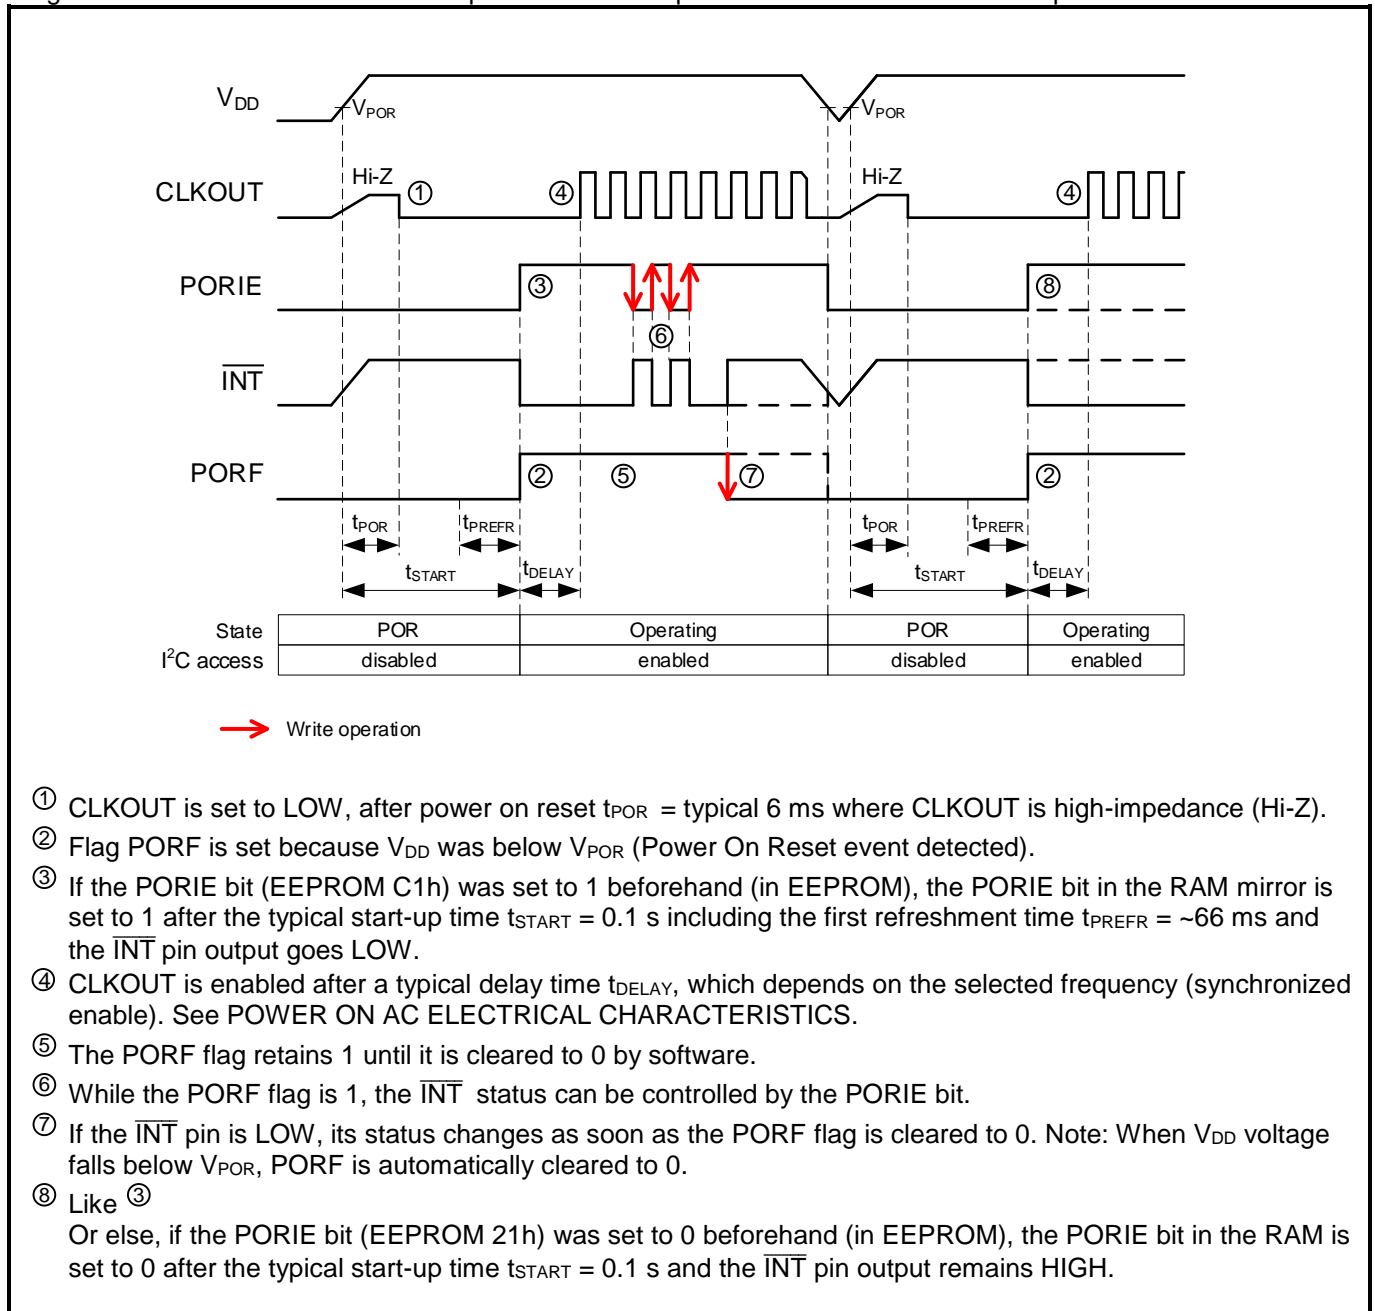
$V_{DD}$

$V_{POR}$

$V_{POR}$

CLKOUT

Hi-Z ①

④

Hi-Z

④

PORIE

③

⑥

⑧

$\overline{INT}$

PORF

② ⑤ ⑦

②

$t_{POR}$ $t_{PREFR}$

$t_{START}$ $t_{DELAY}$

$t_{POR}$ $t_{PREFR}$

$t_{START}$ $t_{DELAY}$

| State | POR | Operating | POR | Operating |
|---|---|---|---|---|
| $I^2C$ access | disabled | enabled | disabled | enabled |

Write operation

① CLKOUT is set to LOW, after power on reset $t_{POR}$ = typical 6 ms where CLKOUT is high-impedance (Hi-Z).

② Flag PORF is set because $V_{DD}$ was below $V_{POR}$ (Power On Reset event detected).

③ If the PORIE bit (EEPROM C1h) was set to 1 beforehand (in EEPROM), the PORIE bit in the RAM mirror is set to 1 after the typical start-up time $t_{START}$ = 0.1 s including the first refreshment time $t_{PREFR}$ = ~66 ms and the $\overline{INT}$ pin output goes LOW.

④ CLKOUT is enabled after a typical delay time $t_{DELAY}$, which depends on the selected frequency (synchronized enable). See POWER ON AC ELECTRICAL CHARACTERISTICS.

⑤ The PORF flag retains 1 until it is cleared to 0 by software.

⑥ While the PORF flag is 1, the $\overline{INT}$ status can be controlled by the PORIE bit.

⑦ If the $\overline{INT}$ pin is LOW, its status changes as soon as the PORF flag is cleared to 0. Note: When $V_{DD}$ voltage falls below $V_{POR}$, PORF is automatically cleared to 0.

⑧ Like ③
Or else, if the PORIE bit (EEPROM 21h) was set to 0 beforehand (in EEPROM), the PORIE bit in the RAM is set to 0 after the typical start-up time $t_{START}$ = 0.1 s and the $\overline{INT}$ pin output remains HIGH.